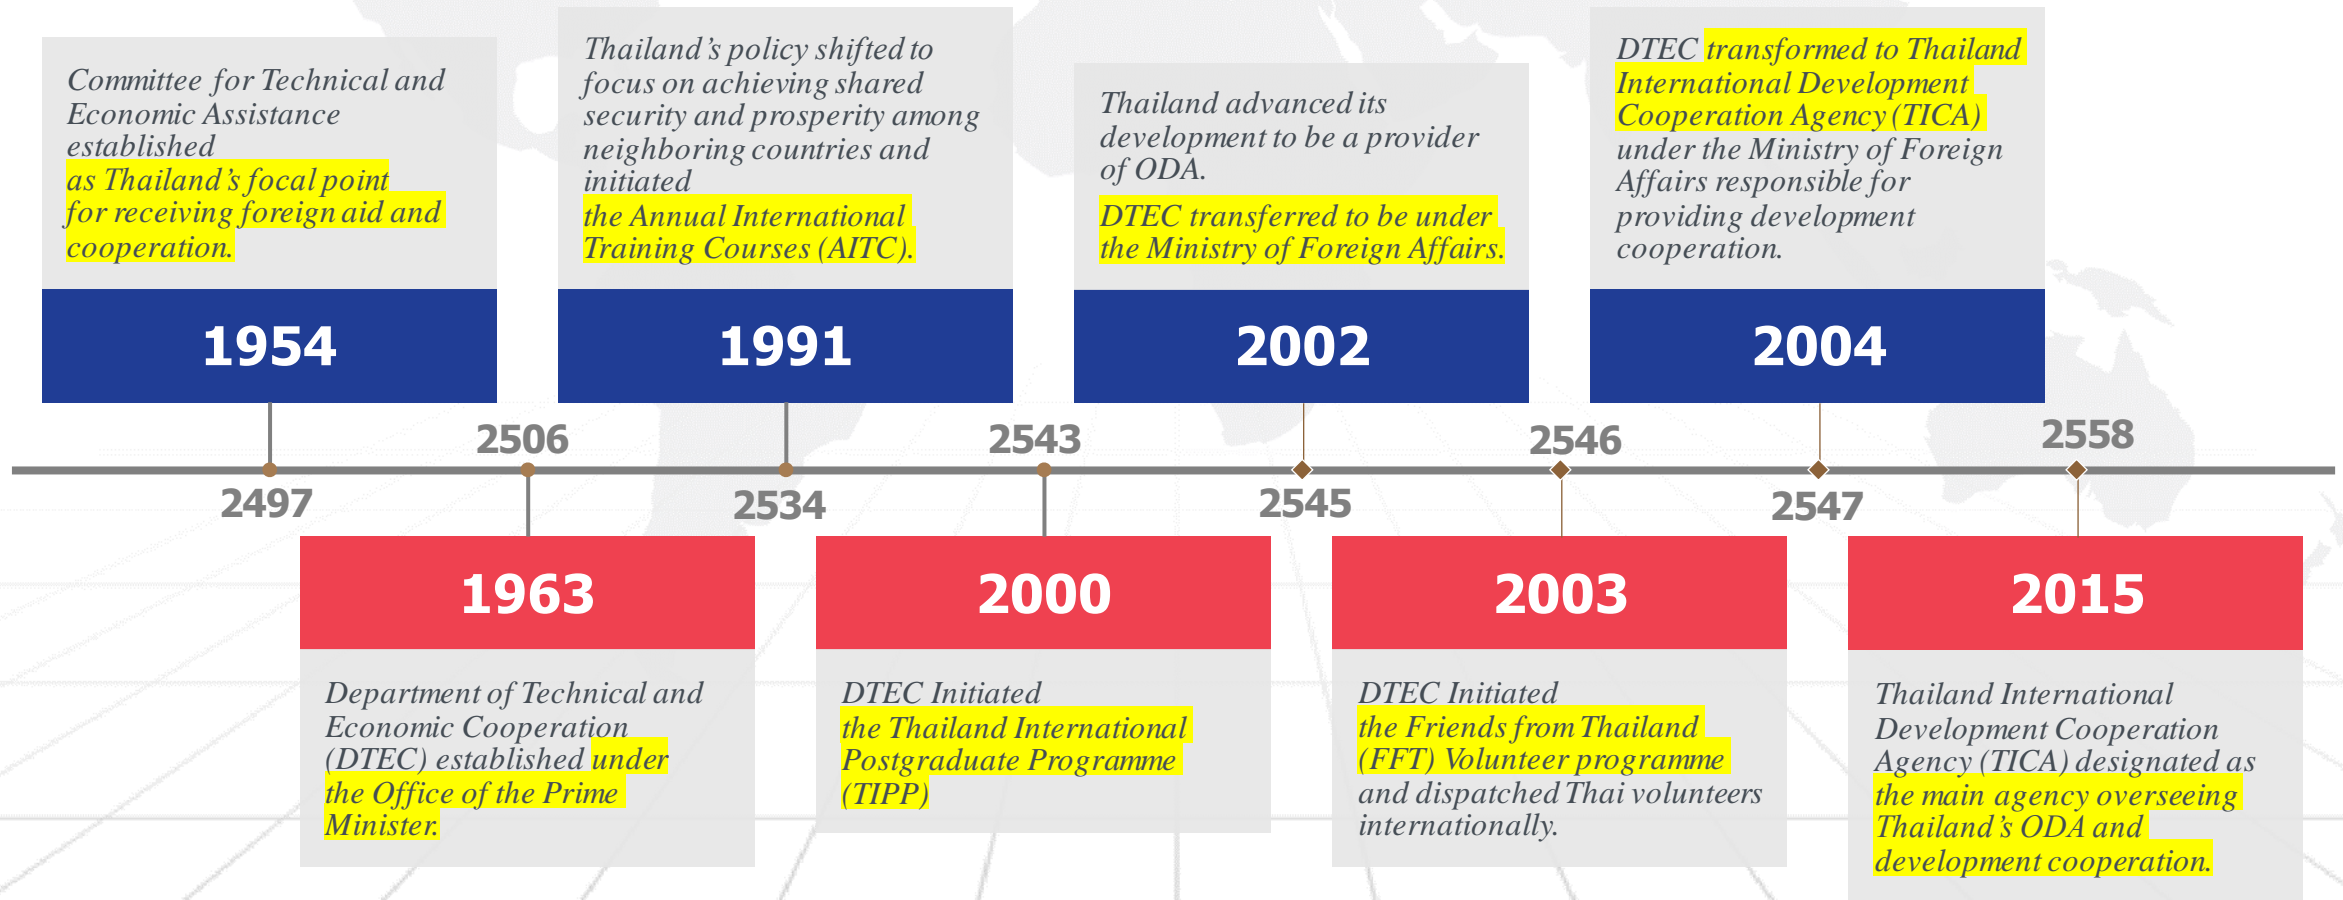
Committee for Technical and Economic Assistance established as Thailand's focal point for receiving foreign aid and cooperation.

1954

Thailand's policy shifted to focus on achieving shared security and prosperity among neighboring countries and initiated the Annual International Training Courses (AITC).

1991

Thailand advanced its development to be a provider of ODA.

DTEC transferred to be under the Ministry of Foreign Affairs.

2002

DTEC transformed to Thailand International Development Cooperation Agency (TICA) under the Ministry of Foreign Affairs responsible for providing development cooperation.

2004

2506

2543

2546

2558

2497

2534

2545

2547

1963

Department of Technical and Economic Cooperation (DTEC) established under the Office of the Prime Minister.

2000

DTEC Initiated the Thailand International Postgraduate Programme (TIPP)

2003

DTEC Initiated the Friends from Thailand (FFT) Volunteer programme and dispatched Thai volunteers internationally.

2015

Thailand International Development Cooperation Agency (TICA) designated as the main agency overseeing Thailand's ODA and development cooperation.